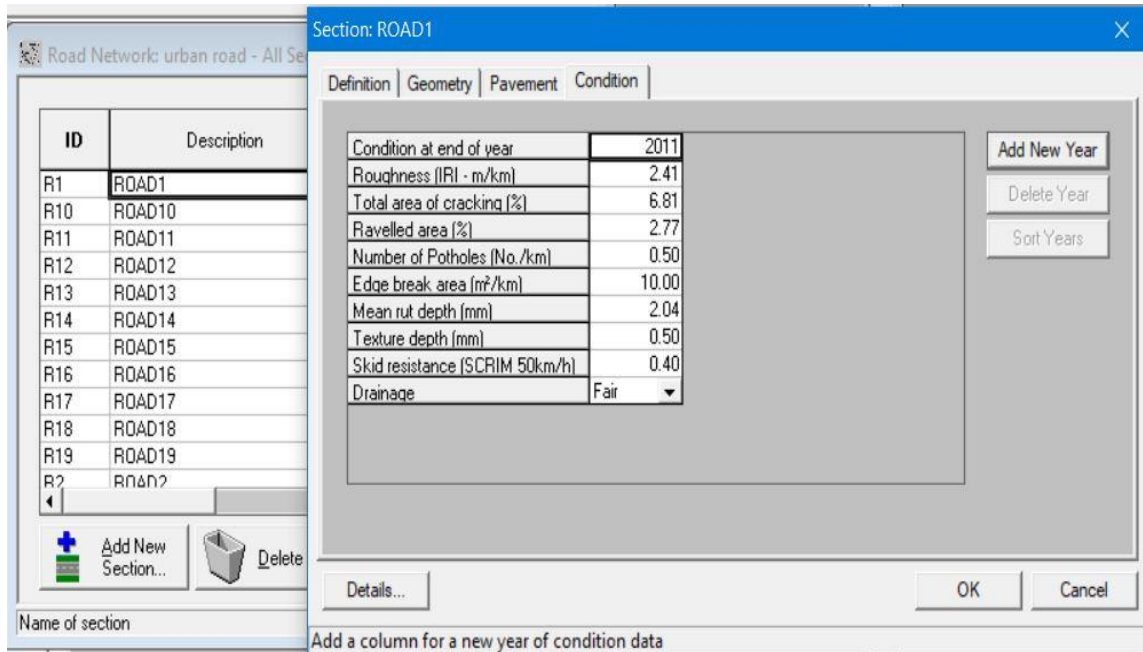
Road Network: urban road - All Se

| ID | Description |
|---|---|
| R1 | ROAD1 |
| R10 | ROAD10 |
| R11 | ROAD11 |
| R12 | ROAD12 |
| R13 | ROAD13 |
| R14 | ROAD14 |
| R15 | ROAD15 |
| R16 | ROAD16 |
| R17 | ROAD17 |
| R18 | ROAD18 |
| R19 | ROAD19 |
| R2 | ROAD2 |

Add New Section...

Delete

Name of section

Section: ROAD1

Definition | Geometry | Pavement | Condition

| Condition at end of year | 2011 |
|---|---|
| Roughness (IRI - m/km) | 2.41 |
| Total area of cracking (%) | 6.81 |
| Ravelled area (%) | 2.77 |
| Number of Potholes (No./km) | 0.50 |
| Edge break area (m²/km) | 10.00 |
| Mean rut depth (mm) | 2.04 |
| Texture depth (mm) | 0.50 |
| Skid resistance (SCRIM 50km/h) | 0.40 |
| Drainage | Fair |

Add New Year

Delete Year

Sort Years

Details...

OK

Cancel

Add a column for a new year of condition data